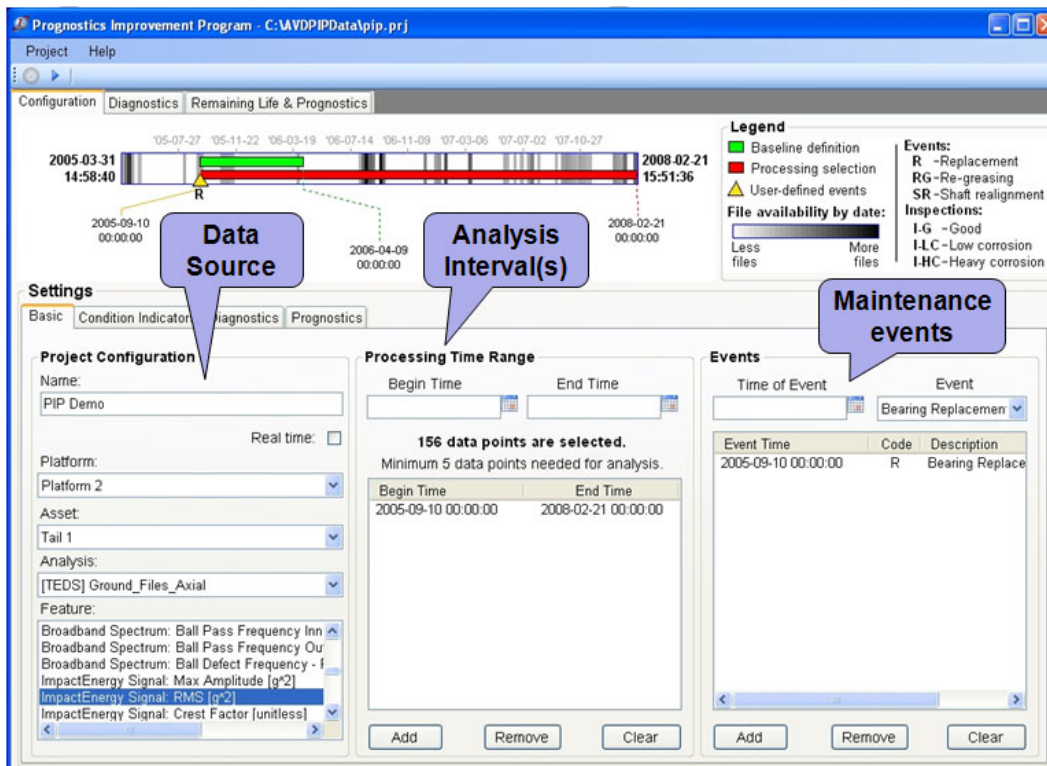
Prognostics Improvement Program - C:\AVDPIPData\pip.prj

Project Help

Configuration | Diagnostics | Remaining Life & Prognostics

'05-07-27 '05-11-22 '06-03-19 '06-07-14 '06-11-09 '07-03-06 '07-07-02 '07-10-27

2005-03-31 14:58:40

2008-02-21 15:51:36

R

2005-09-10 00:00:00

2006-04-09 00:00:00

2008-02-21 00:00:00

Legend
Baseline definition
Processing selection
User-defined events
File availability by date:
Less files
More files

Events:
R -Replacement
RG-Re-greasing
SR-Shaft realignment
Inspections:
I-G -Good
I-LC-Low corrosion
I-HC-Heavy corrosion

Data Source

Analysis Interval(s)

Maintenance events

Settings

Basic | Condition Indicator | Diagnostics | Prognostics

Project Configuration
Name:
PIP Demo
Real time:
Platform:
Platform 2
Asset:
Tail 1
Analysis:
[TEDS] Ground_Files_Axial
Feature:
Broadband Spectrum: Ball Pass Frequency Inn
Broadband Spectrum: Ball Pass Frequency Ou
Broadband Spectrum: Ball Defect Frequency - F
ImpactEnergy Signal: Max Amplitude [g^2]
ImpactEnergy Signal: RMS [g^2]
ImpactEnergy Signal: Crest Factor [unitless]

Processing Time Range
Begin Time
End Time
156 data points are selected.
Minimum 5 data points needed for analysis.

| Begin Time | End Time |
|---|---|
| 2005-09-10 00:00:00 | 2008-02-21 00:00:00 |

Add Remove Clear

Events
Time of Event
Event
Bearing Replacemen

| Event Time | Code | Description |
|---|---|---|
| 2005-09-10 00:00:00 | R | Bearing Replace |

Add Remove Clear